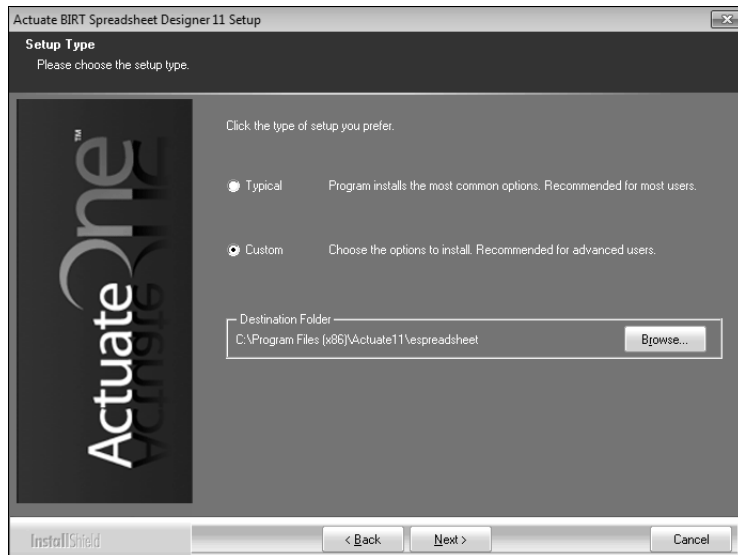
Actuate BIRT Spreadsheet Designer 11 Setup

Setup Type
Please choose the setup type.

ActuateOne™

Click the type of setup you prefer.

Typical Program installs the most common options. Recommended for most users.

Custom Choose the options to install. Recommended for advanced users.

Destination Folder
C:\Program Files (x86)\Actuate11\espreadsheet

Browse...

InstallShield

< Back

Next >

Cancel